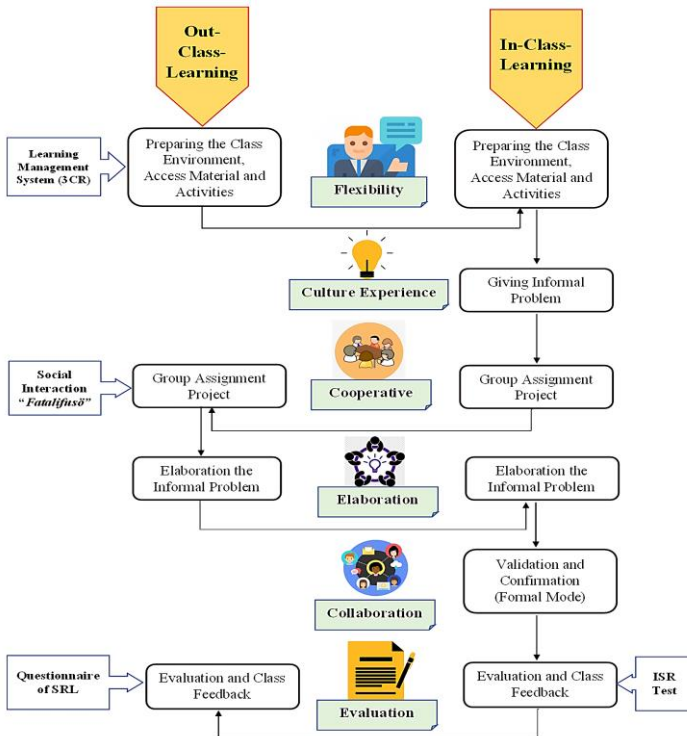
Out-Class-Learning

In-Class-Learning

Learning Management System (3CR)

Preparing the Class Environment, Access Material and Activities

Flexibility

Preparing the Class Environment, Access Material and Activities

Culture Experience

Giving Informal Problem

Social Interaction "Fatalifusö"

Group Assignment Project

Cooperative

Group Assignment Project

Elaboration the Informal Problem

Elaboration

Elaboration the Informal Problem

Validation and Confirmation (Formal Mode)

Collaboration

Questionnaire of SRL

Evaluation and Class Feedback

Evaluation

Evaluation and Class Feedback

ISR Test